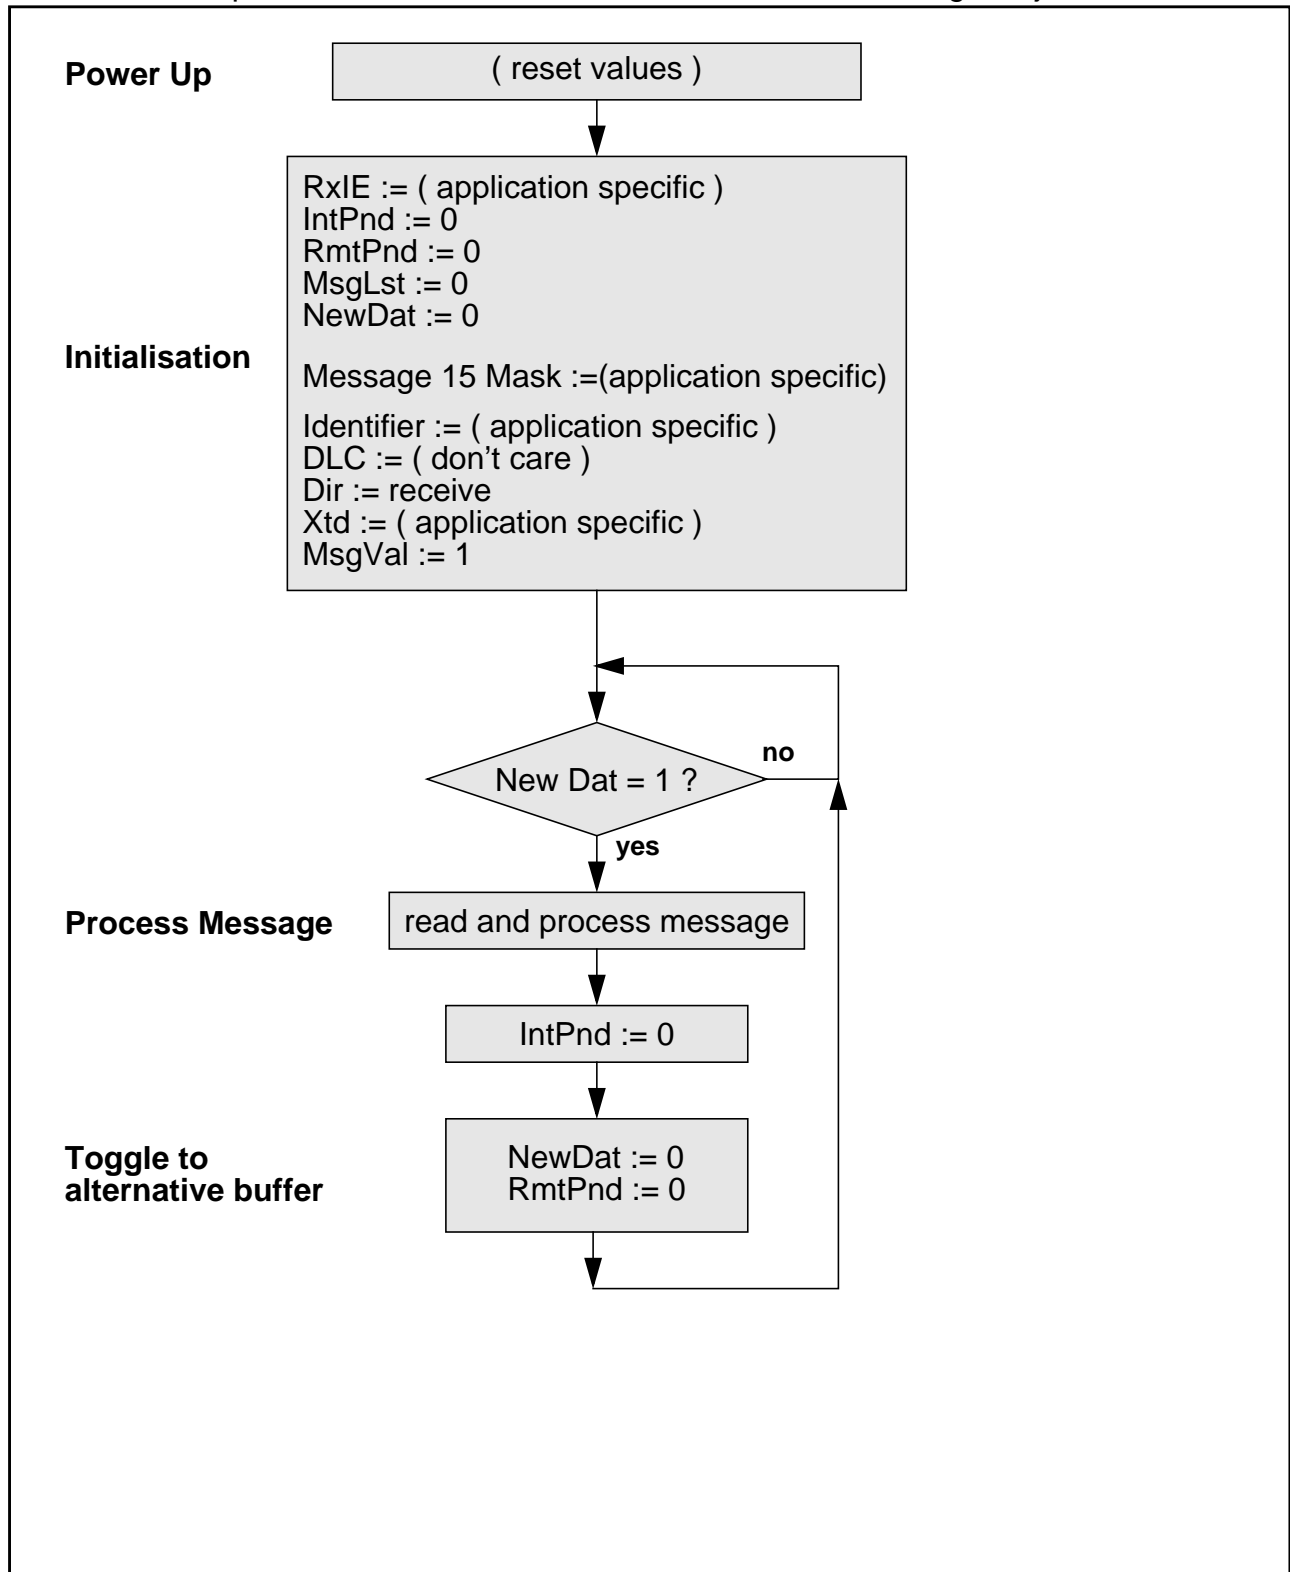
Power Up

( reset values )

RxIE := ( application specific )
IntPnd := 0
RmtPnd := 0
MsgLst := 0
NewDat := 0

Initialisation

Message 15 Mask :=(application specific)

Identifier := ( application specific )
DLC := ( don't care )
Dir := receive
Xtd := ( application specific )
MsgVal := 1

New Dat = 1 ?

no

yes

Process Message

read and process message

IntPnd := 0

Toggle to alternative buffer

NewDat := 0
RmtPnd := 0